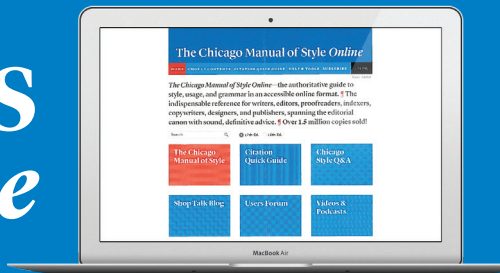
S
e

The Chicago Manual of Style Online

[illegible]

The Chicago Manual of Style Online—the authoritative guide to style, usage, and grammar in an accessible online format. ¶ The indispensable reference for writers, editors, proofreaders, indexers, copywriters, designers, and publishers, spanning the editorial canon with sound, definitive advice. ¶ Over 1.5 million copies sold!

Search

The Chicago Manual of Style

Citation Quick Guide

Chicago Style Q&A

Shop Talk Blog

Users Forum

Videos & Podcasts

MacBook Air